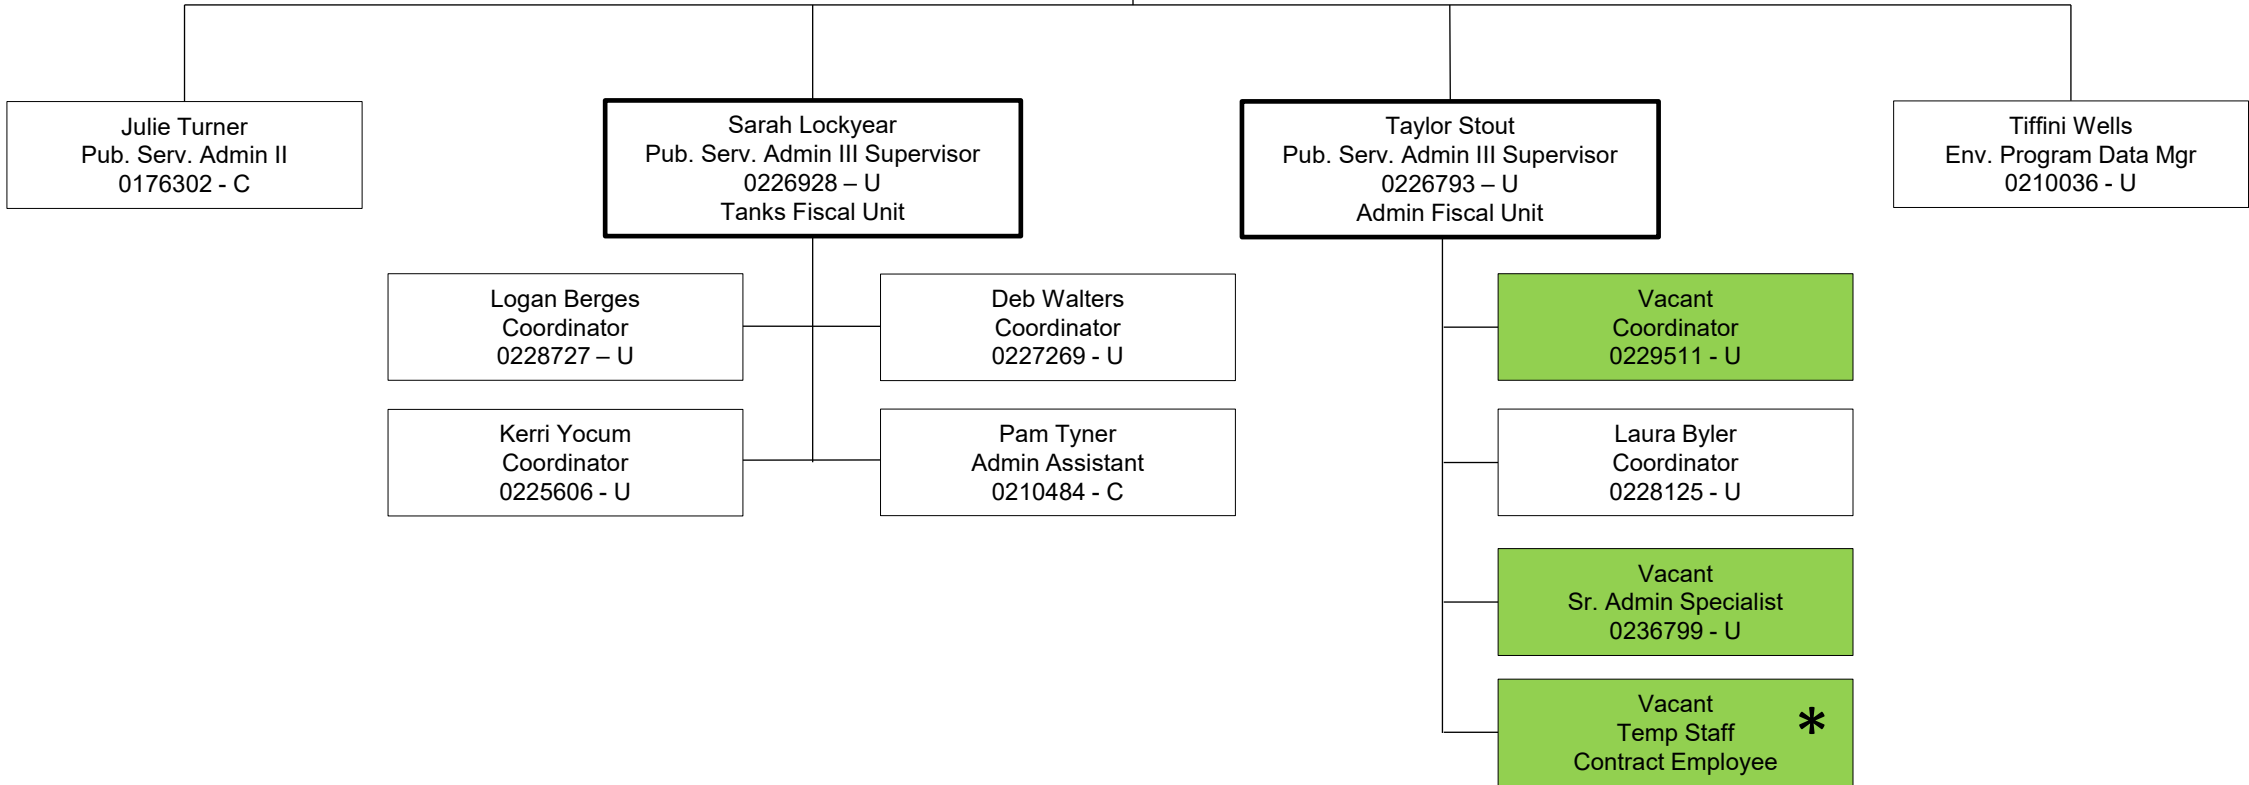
Julie Turner
Pub. Serv. Admin II
0176302 - C

Sarah Lockyear
Pub. Serv. Admin III Supervisor
0226928 – U
Tanks Fiscal Unit

Taylor Stout
Pub. Serv. Admin III Supervisor
0226793 – U
Admin Fiscal Unit

Tiffini Wells
Env. Program Data Mgr
0210036 - U

Logan Berges
Coordinator
0228727 – U

Deb Walters
Coordinator
0227269 - U

Kerri Yocum
Coordinator
0225606 - U

Pam Tyner
Admin Assistant
0210484 - C

Vacant
Coordinator
0229511 - U

Laura Byler
Coordinator
0228125 - U

Vacant
Sr. Admin Specialist
0236799 - U

Vacant
Temp Staff
Contract Employee
*